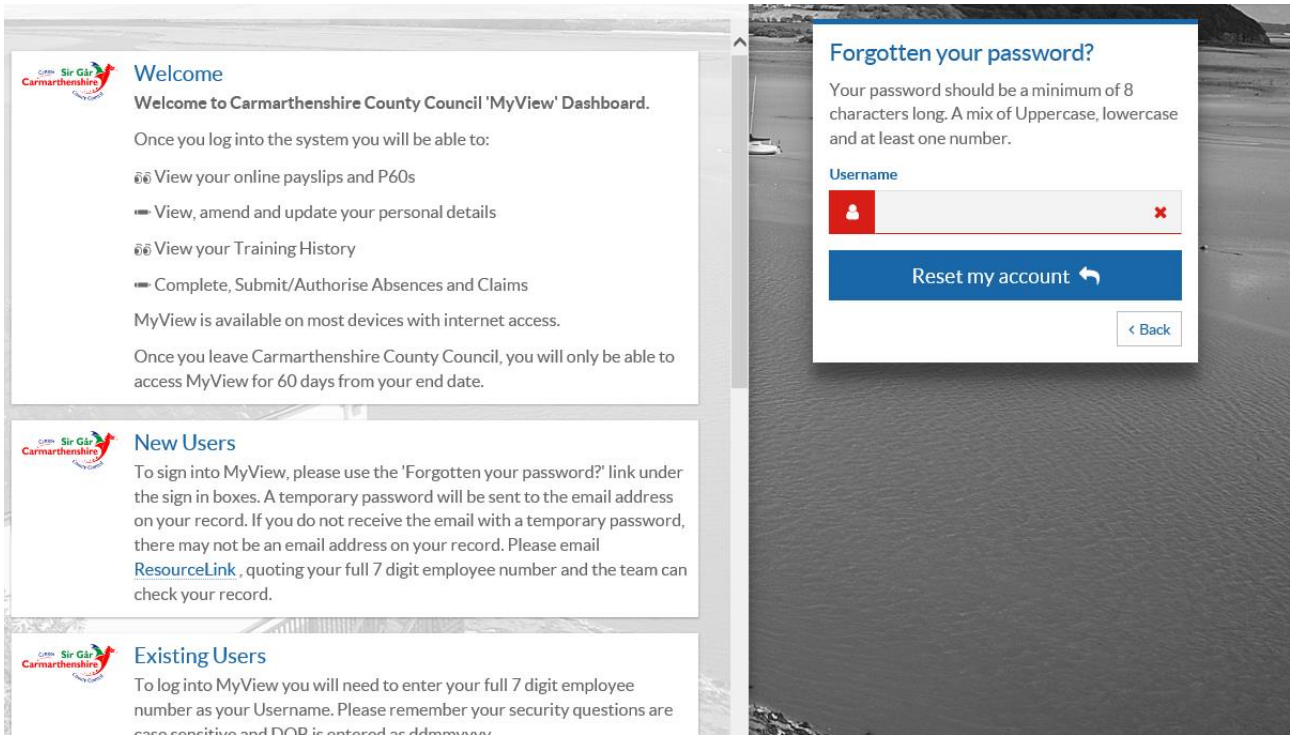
Cyngor Sir Gâr Carmarthenshire County Council

Welcome

Welcome to Carmarthenshire County Council 'MyView' Dashboard.

Once you log into the system you will be able to:

View your online payslips and P60s

View, amend and update your personal details

View your Training History

Complete, Submit/Authorise Absences and Claims

MyView is available on most devices with internet access.

Once you leave Carmarthenshire County Council, you will only be able to access MyView for 60 days from your end date.

Cyngor Sir Gâr Carmarthenshire County Council

New Users

To sign into MyView, please use the 'Forgotten your password?' link under the sign in boxes. A temporary password will be sent to the email address on your record. If you do not receive the email with a temporary password, there may not be an email address on your record. Please email ResourceLink , quoting your full 7 digit employee number and the team can check your record.

Cyngor Sir Gâr Carmarthenshire County Council

Existing Users

To log into MyView you will need to enter your full 7 digit employee number as your Username. Please remember your security questions are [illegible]

Forgotten your password?

Your password should be a minimum of 8 characters long. A mix of Uppercase, lowercase and at least one number.

Username

Reset my account

‹ Back